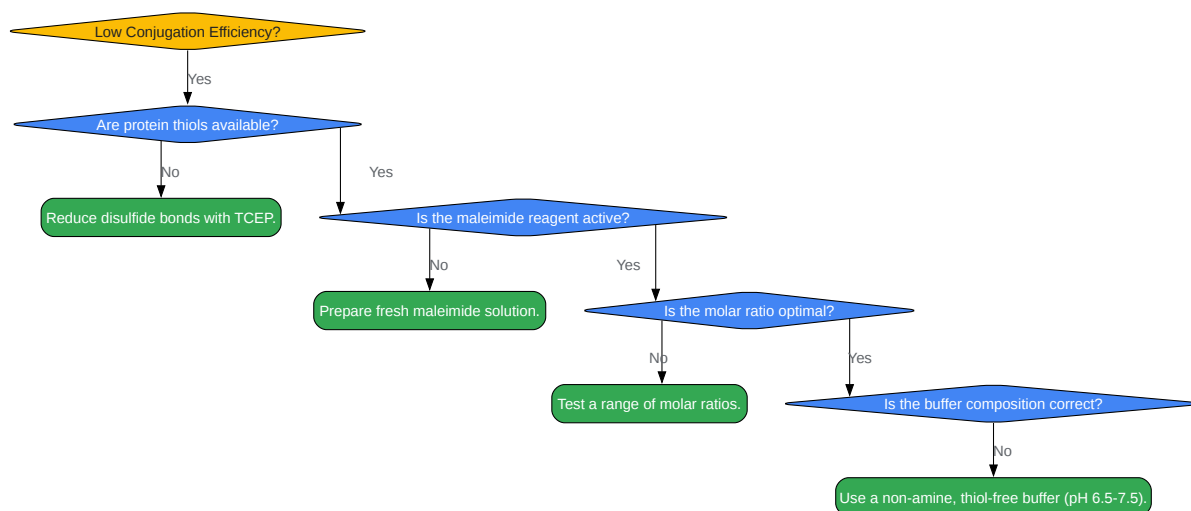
Low Conjugation Efficiency?

Yes

Are protein thiols available?

No

Yes

Reduce disulfide bonds with TCEP.

Is the maleimide reagent active?

No

Yes

Prepare fresh maleimide solution.

Is the molar ratio optimal?

No

Yes

Test a range of molar ratios.

Is the buffer composition correct?

No

Use a non-amine, thiol-free buffer (pH 6.5-7.5).